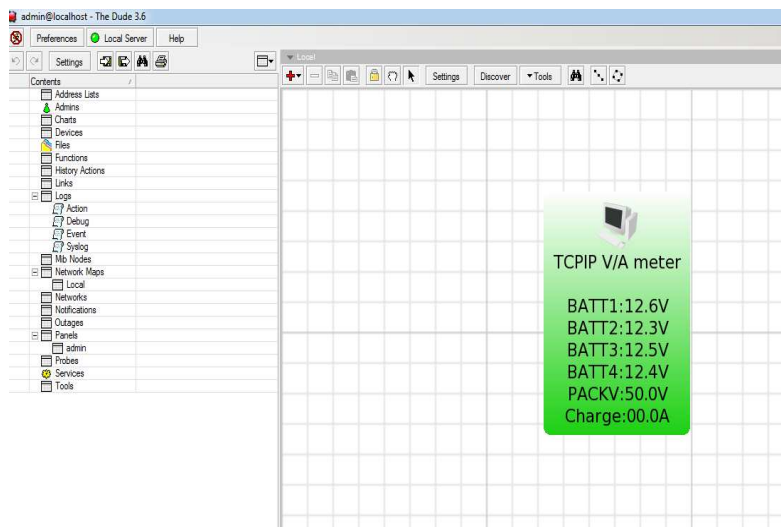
admin@localhost - The Dude 3.6

Preferences
Local Server
Help

Settings

Contents

Address Lists
Admins
Charts
Devices
Files
Functions
History Actions
Links
Logs
Action
Debug
Event
Syslog
Mib Nodes
Network Maps
Local
Networks
Notifications
Outages
Panels
admin
Probes
Services
Tools

Local

Settings
Discover
Tools

TCPIP V/A meter

BATT1:12.6V
BATT2:12.3V
BATT3:12.5V
BATT4:12.4V
PACKV:50.0V
Charge:00.0A